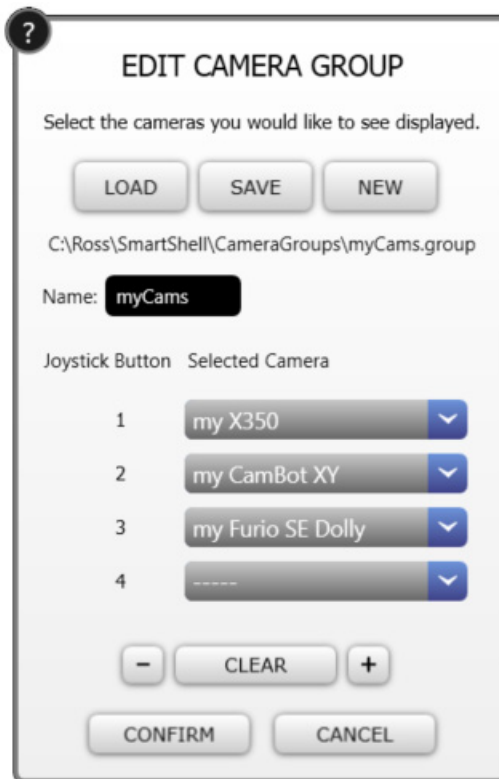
?

EDIT CAMERA GROUP

Select the cameras you would like to see displayed.

LOAD SAVE NEW

C:\Ross\SmartShell\CameraGroups\myCams.group

Name: myCams

| Joystick Button | Selected Camera |
|---|---|
| 1 | my X350 |
| 2 | my CamBot XY |
| 3 | my Furio SE Dolly |
| 4 | ----- |

- CLEAR +

CONFIRM CANCEL